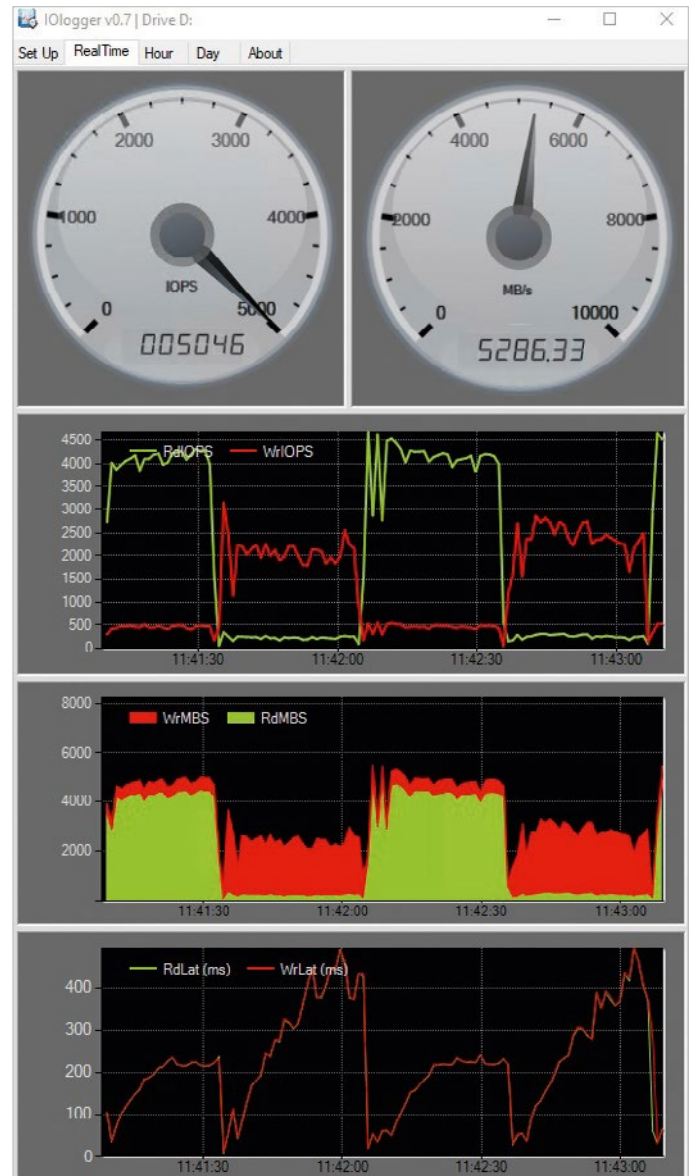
IOlogger v0.7 | Drive D:

Set Up RealTime Hour Day About

2000 3000 1000 4000 0 5000 IOPS

005046

4000 6000 2000 8000 0 10000 MB/s

5286.33

RdIOPS WrIOPS

4500 4000 3500 3000 2500 2000 1500 1000 500 0

11:41:30 11:42:00 11:42:30 11:43:00

8000 WrMBS RdMBS

6000 4000 2000

11:41:30 11:42:00 11:42:30 11:43:00

RdLat (ms) WrLat (ms)

400 300 200 100 0

11:41:30 11:42:00 11:42:30 11:43:00